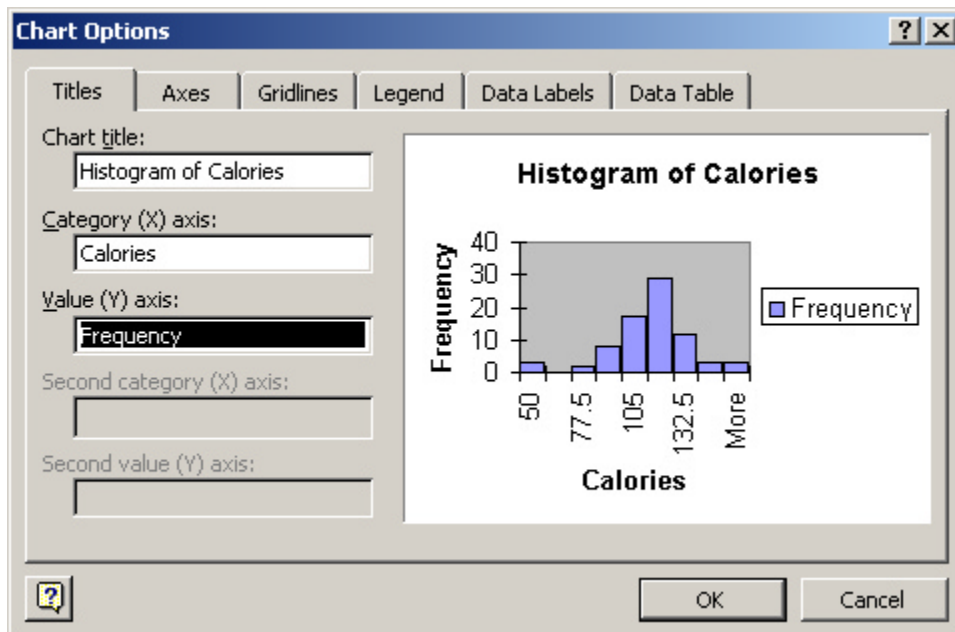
Chart Options

? X

Titles | Axes | Gridlines | Legend | Data Labels | Data Table

Chart title:
Histogram of Calories

Category (X) axis:
Calories

Value (Y) axis:
Frequency

Second category (X) axis:

Second value (Y) axis:

Histogram of Calories

Frequency

40
30
20
10
0

50
77.5
105
132.5
More

Calories

Frequency

OK

Cancel